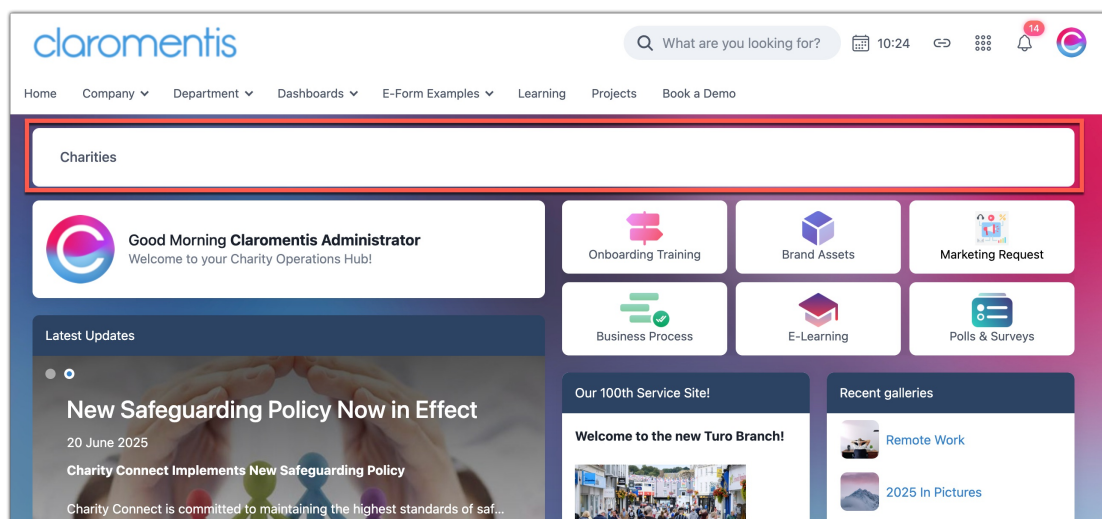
claromentis

What are you looking for?

10:24

14

Home Company Department Dashboards E-Form Examples Learning Projects Book a Demo

Charities

Good Morning **Claromentis Administrator**
Welcome to your Charity Operations Hub!

Onboarding Training

Brand Assets

Marketing Request

Business Process

E-Learning

Polls & Surveys

Latest Updates

New Safeguarding Policy Now in Effect

20 June 2025

**Charity Connect Implements New Safeguarding Policy**

Charity Connect is committed to maintaining the highest standards of saf...

Our 100th Service Site!

**Welcome to the new Turo Branch!**

Recent galleries

Remote Work

2025 In Pictures